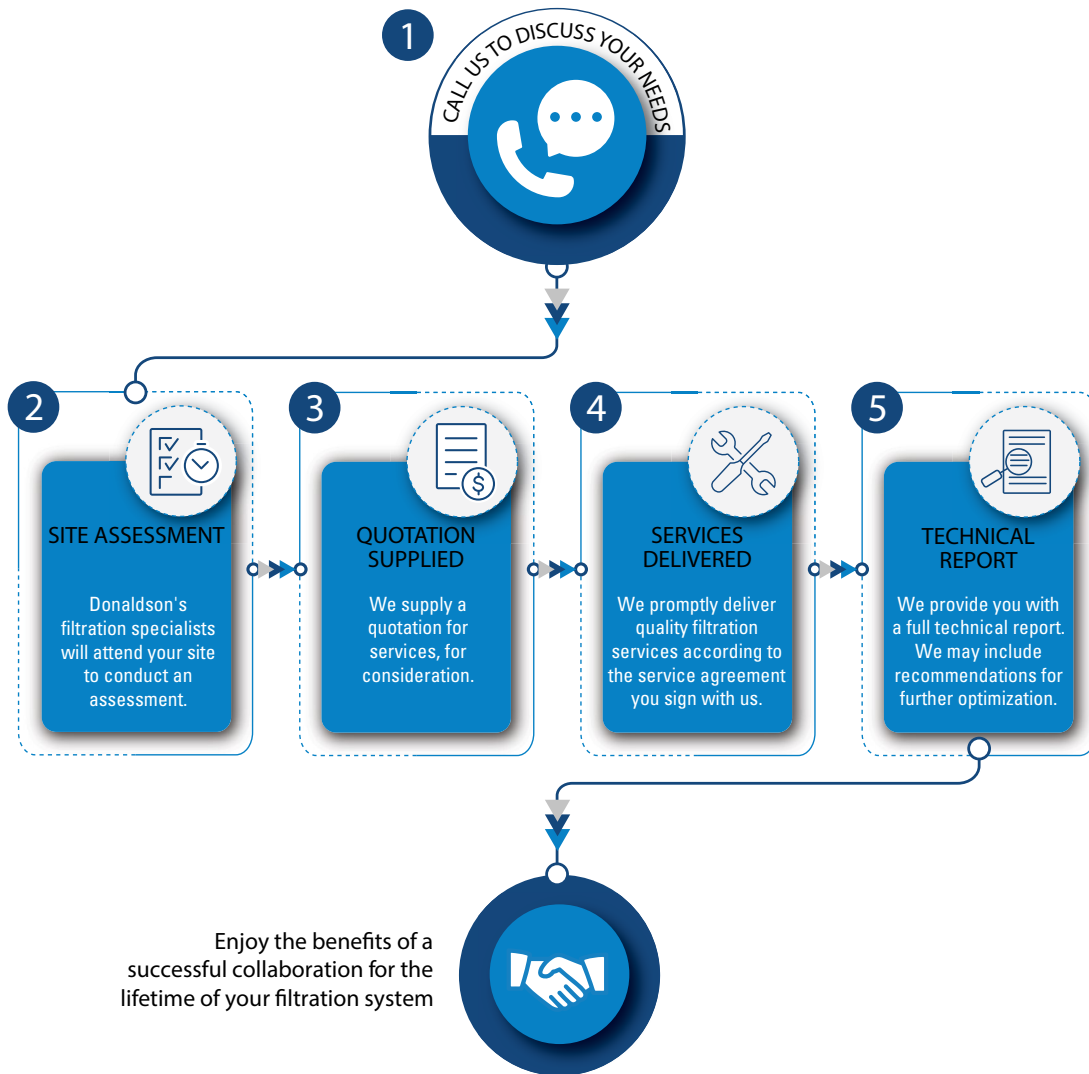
1

CALL US TO DISCUSS YOUR NEEDS

2

SITE ASSESSMENT

Donaldson's filtration specialists will attend your site to conduct an assessment.

3

QUOTATION SUPPLIED

We supply a quotation for services, for consideration.

4

SERVICES DELIVERED

We promptly deliver quality filtration services according to the service agreement you sign with us.

5

TECHNICAL REPORT

We provide you with a full technical report. We may include recommendations for further optimization.

Enjoy the benefits of a successful collaboration for the lifetime of your filtration system